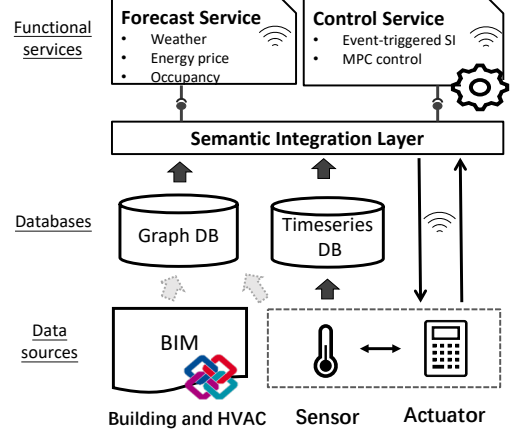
Functional services

Forecast Service
• Weather
• Energy price
• Occupancy

Control Service
• Event-triggered SI
• MPC control

Semantic Integration Layer

Databases

Graph DB

Timeseries DB

Data sources

BIM

Building and HVAC

Sensor

Actuator